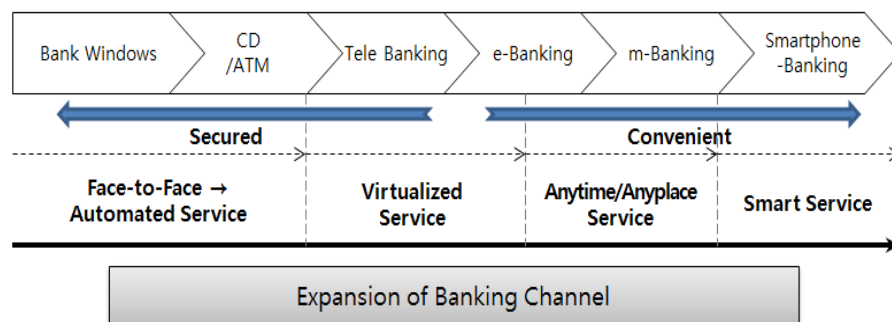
Bank Windows

CD /ATM

Tele Banking

e-Banking

m-Banking

Smartphone -Banking

Secured

Convenient

Face-to-Face → Automated Service

Virtualized Service

Anytime/Anyplace Service

Smart Service

Expansion of Banking Channel